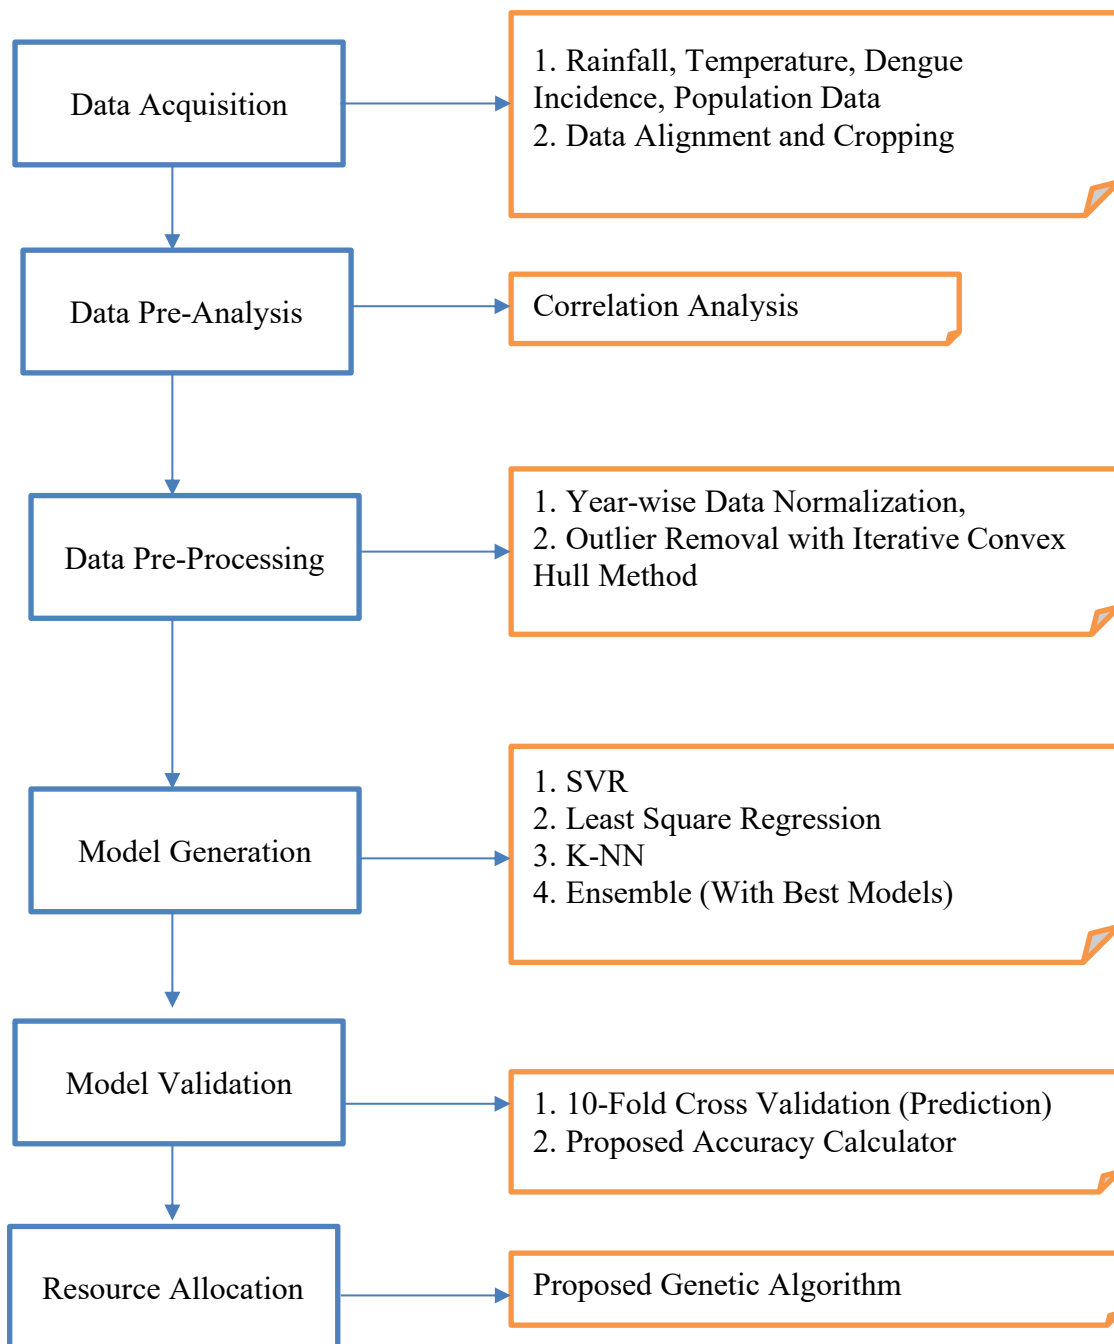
Data Acquisition

1. Rainfall, Temperature, Dengue Incidence, Population Data
2. Data Alignment and Cropping

Data Pre-Analysis

Correlation Analysis

Data Pre-Processing

1. Year-wise Data Normalization,
2. Outlier Removal with Iterative Convex Hull Method

Model Generation

1. SVR
2. Least Square Regression
3. K-NN
4. Ensemble (With Best Models)

Model Validation

1. 10-Fold Cross Validation (Prediction)
2. Proposed Accuracy Calculator

Resource Allocation

Proposed Genetic Algorithm